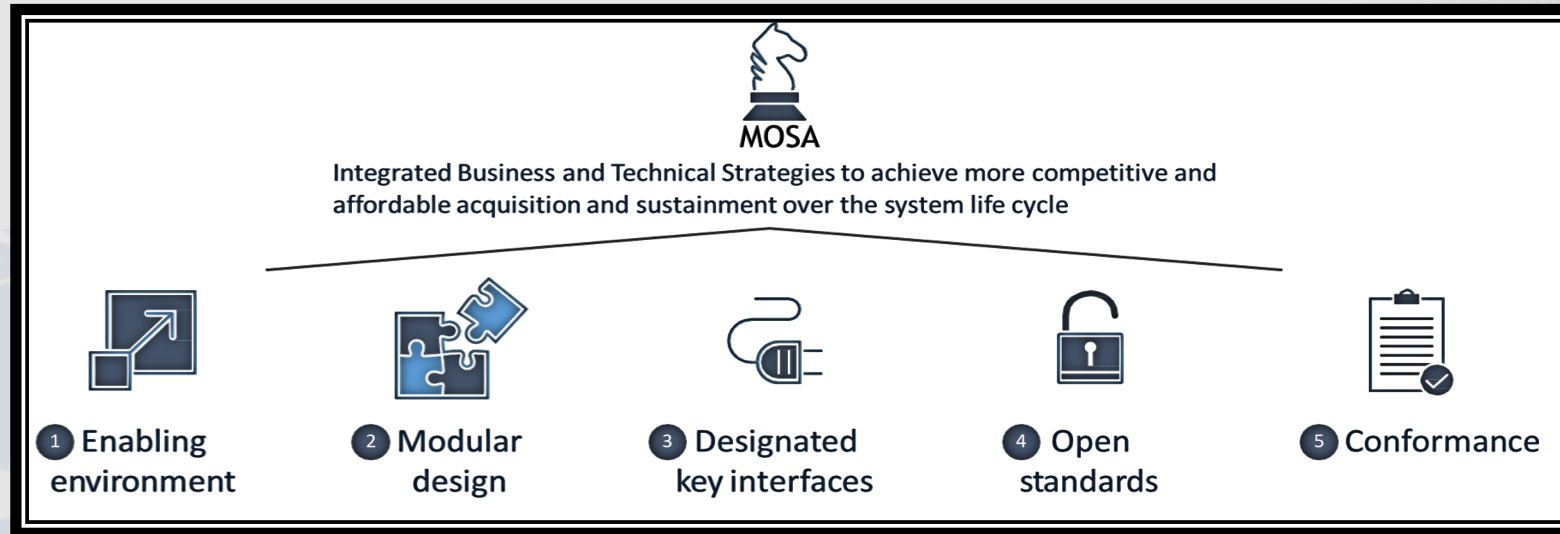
MOSA

Integrated Business and Technical Strategies to achieve more competitive and affordable acquisition and sustainment over the system life cycle

1 Enabling environment

2 Modular design

3 Designated key interfaces

4 Open standards

5 Conformance